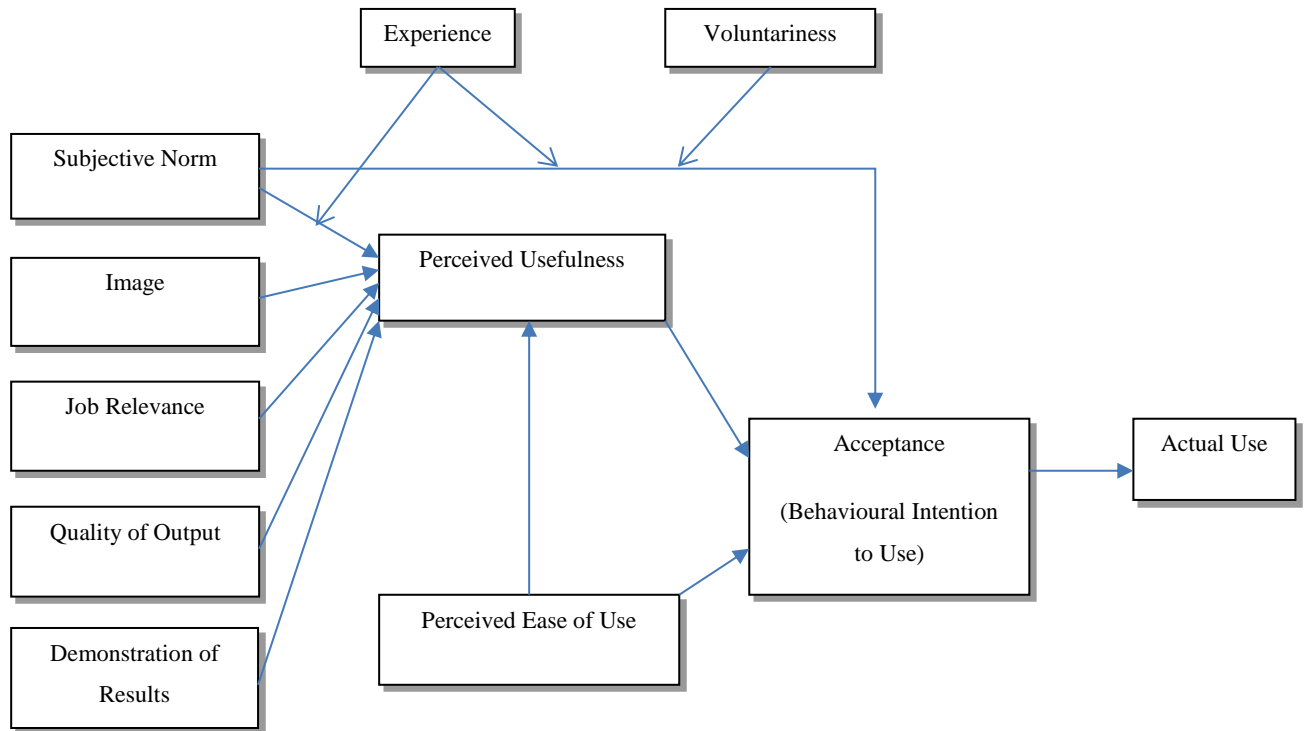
Experience

Voluntariness

Subjective Norm

Image

Job Relevance

Quality of Output

Demonstration of Results

Perceived Usefulness

Perceived Ease of Use

Acceptance

(Behavioural Intention to Use)

Actual Use